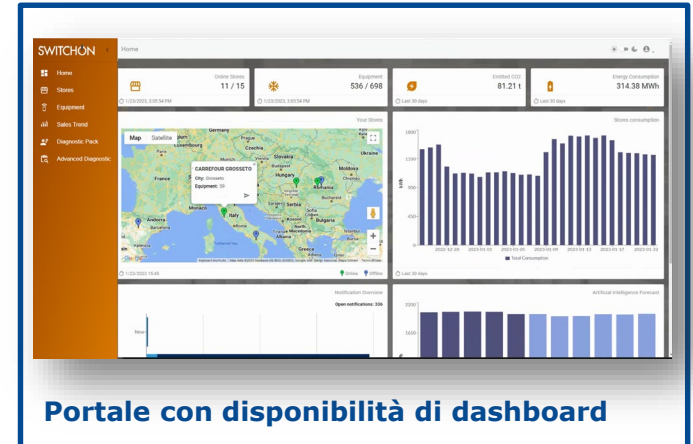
SWITCHON

Home
Stores
Equipment
Sales Trend
Diagnostic Pack
Advanced Diagnostic

Home

Online Stores
11 / 15
1/23/2023, 3:05:54 PM

Equipment
536 / 698
1/23/2023, 3:05:54 PM

Emitted CO2
81.21 t
Last 30 days

Energy Consumption
314.38 MWh
Last 30 days

Your Stores
Map Satellite
CARREFOUR GROSSETO
City: Grosseto
Equipment: 59
Slovakia
Hungary
Romania
Moldova
Czechia
Serbia
Bulgaria
Italy
Andorra
Greece
1/23/2023 15:49
Online Offline

Stores consumption
kWh
1500
1000
500
0
2022-12-28
2023-01-01
2023-01-05
2023-01-09
2023-01-13
2023-01-17
2023-01-21
Total Consumption
Last 30 days

Notification Overview
Open notifications: 306

Artificial Intelligence Forecast
2000
1500

Portale con disponibilità di dashboard